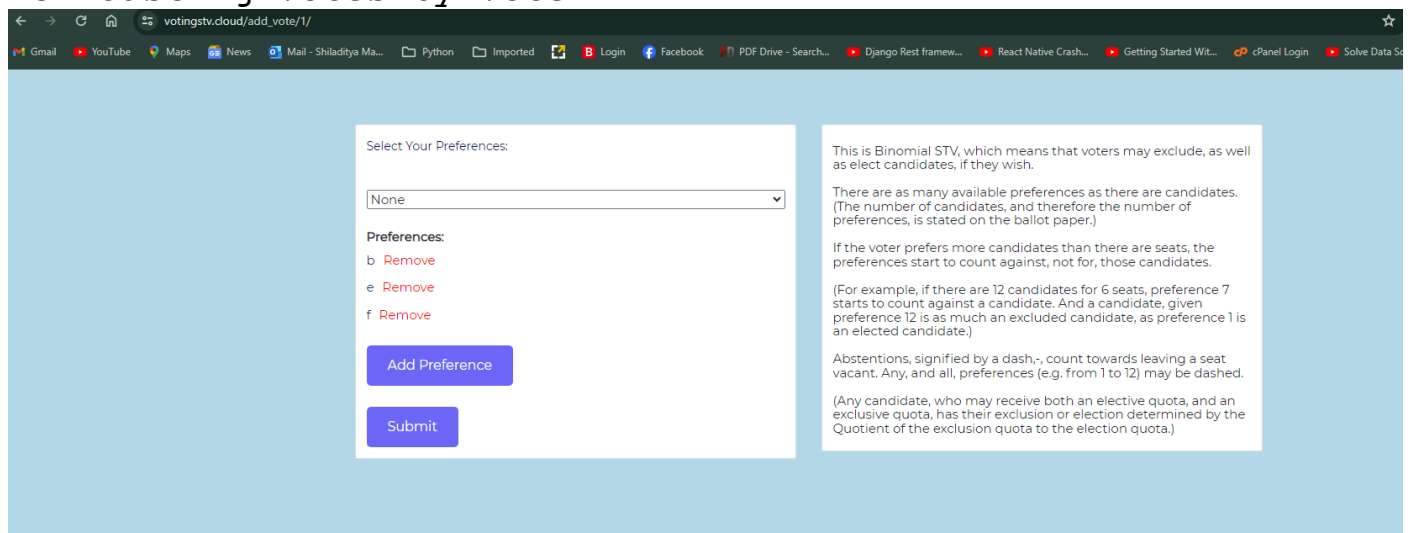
votingstv.cloud/add_vote/1/

Gmail YouTube Maps News Mail - Shiladitya Ma... Python Imported Login Facebook PDF Drive - Search... Django Rest framew... React Native Crash... Getting Started Wit... cPanel Login Solve Data Sc

Select Your Preferences:

None

Preferences:

b Remove

e Remove

f Remove

Add Preference

Submit

This is Binomial STV, which means that voters may exclude, as well as elect candidates, if they wish.

There are as many available preferences as there are candidates. (The number of candidates, and therefore the number of preferences, is stated on the ballot paper.)

If the voter prefers more candidates than there are seats, the preferences start to count against, not for, those candidates.

(For example, if there are 12 candidates for 6 seats, preference 7 starts to count against a candidate. And a candidate, given preference 12 is as much an excluded candidate, as preference 1 is an elected candidate.)

Abstentions, signified by a dash,-, count towards leaving a seat vacant. Any, and all, preferences (e.g. from 1 to 12) may be dashed.

(Any candidate, who may receive both an elective quota, and an exclusive quota, has their exclusion or election determined by the Quotient of the exclusion quota to the election quota.)